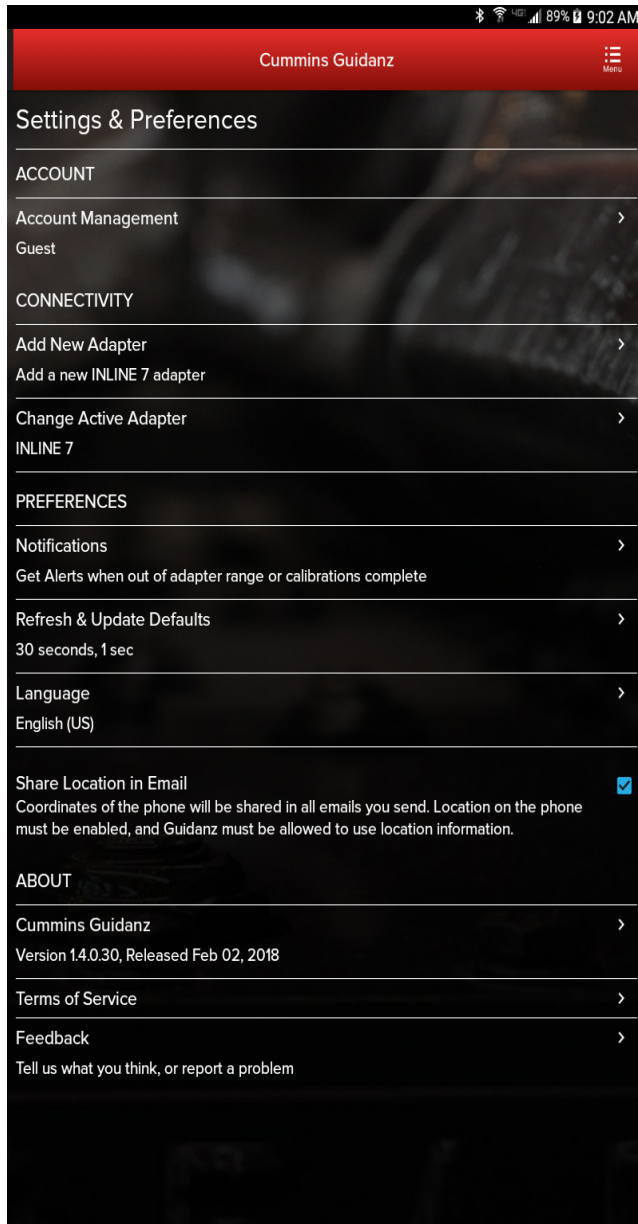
4G 89% 9:02 AM

Cummins Guidanz

Menu

Settings & Preferences

ACCOUNT

Account Management
Guest

CONNECTIVITY

Add New Adapter
Add a new INLINE 7 adapter

Change Active Adapter
INLINE 7

PREFERENCES

Notifications
Get Alerts when out of adapter range or calibrations complete

Refresh & Update Defaults
30 seconds, 1 sec

Language
English (US)

Share Location in Email
Coordinates of the phone will be shared in all emails you send. Location on the phone must be enabled, and Guidanz must be allowed to use location information.

ABOUT

Cummins Guidanz
Version 1.4.0.30, Released Feb 02, 2018

Terms of Service

Feedback
Tell us what you think, or report a problem